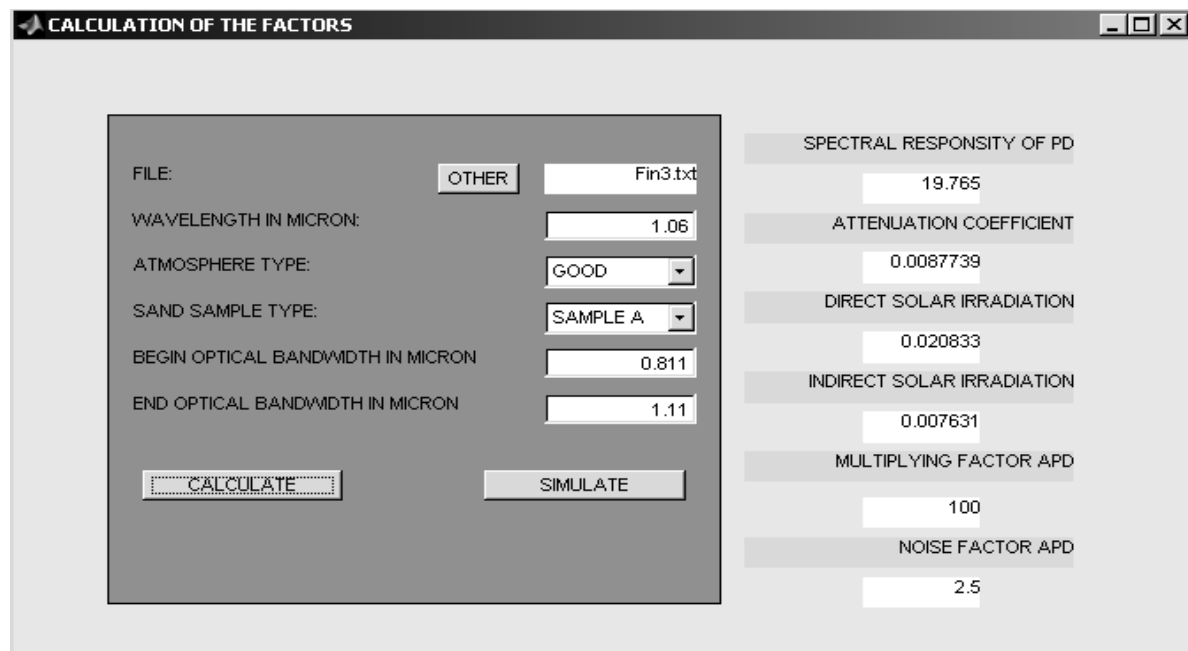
CALCULATION OF THE FACTORS

FILE: OTHER Fin3.txt

WAVELENGTH IN MICRON: 1.06

ATMOSPHERE TYPE: GOOD

SAND SAMPLE TYPE: SAMPLE A

BEGIN OPTICAL BANDWIDTH IN MICRON 0.811

END OPTICAL BANDWIDTH IN MICRON 1.11

CALCULATE SIMULATE

SPECTRAL RESPONSITY OF PD
19.765

ATTENUATION COEFFICIENT
0.0087739

DIRECT SOLAR IRRADIATION
0.020833

INDIRECT SOLAR IRRADIATION
0.007631

MULTIPLYING FACTOR APD
100

NOISE FACTOR APD
2.5